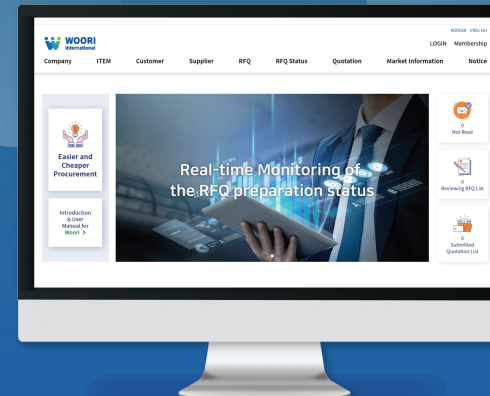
KOREAN ENGLISH
WOORI International
LOGIN Membership
Company ITEM Customer Supplier RFQ RFQ Status Quotation Market Information Notice

Easier and Cheaper Procurement

Introduction & User Manual for Woori >

Real-time Monitoring of the RFQ preparation status

0
Not Read

0
Reviewing RFQ List

0
Submitted Quotation List